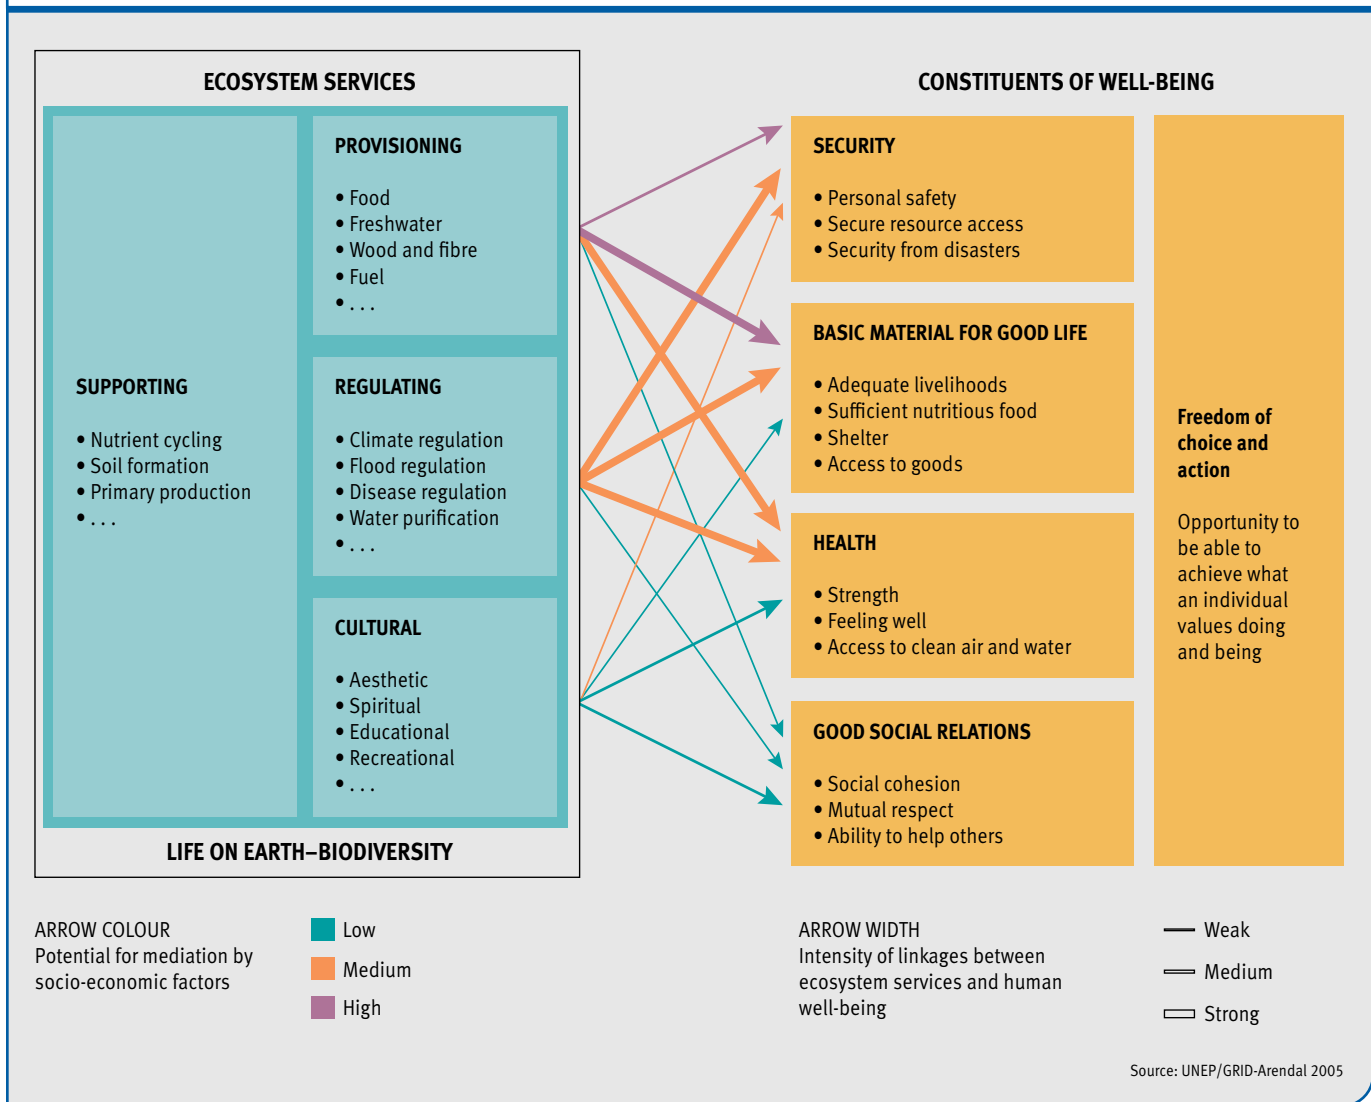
ECOSYSTEM SERVICES

SUPPORTING

• Nutrient cycling
• Soil formation
• Primary production
• . . .

PROVISIONING

• Food
• Freshwater
• Wood and fibre
• Fuel
• . . .

REGULATING

• Climate regulation
• Flood regulation
• Disease regulation
• Water purification
• . . .

CULTURAL

• Aesthetic
• Spiritual
• Educational
• Recreational
• . . .

LIFE ON EARTH–BIODIVERSITY

CONSTITUENTS OF WELL-BEING

SECURITY

• Personal safety
• Secure resource access
• Security from disasters

BASIC MATERIAL FOR GOOD LIFE

• Adequate livelihoods
• Sufficient nutritious food
• Shelter
• Access to goods

HEALTH

• Strength
• Feeling well
• Access to clean air and water

GOOD SOCIAL RELATIONS

• Social cohesion
• Mutual respect
• Ability to help others

Freedom of choice and action

Opportunity to be able to achieve what an individual values doing and being

ARROW COLOUR
Potential for mediation by socio-economic factors

Low
Medium
High

ARROW WIDTH
Intensity of linkages between ecosystem services and human well-being

Weak
Medium
Strong

Source: UNEP/GRID-Arendal 2005